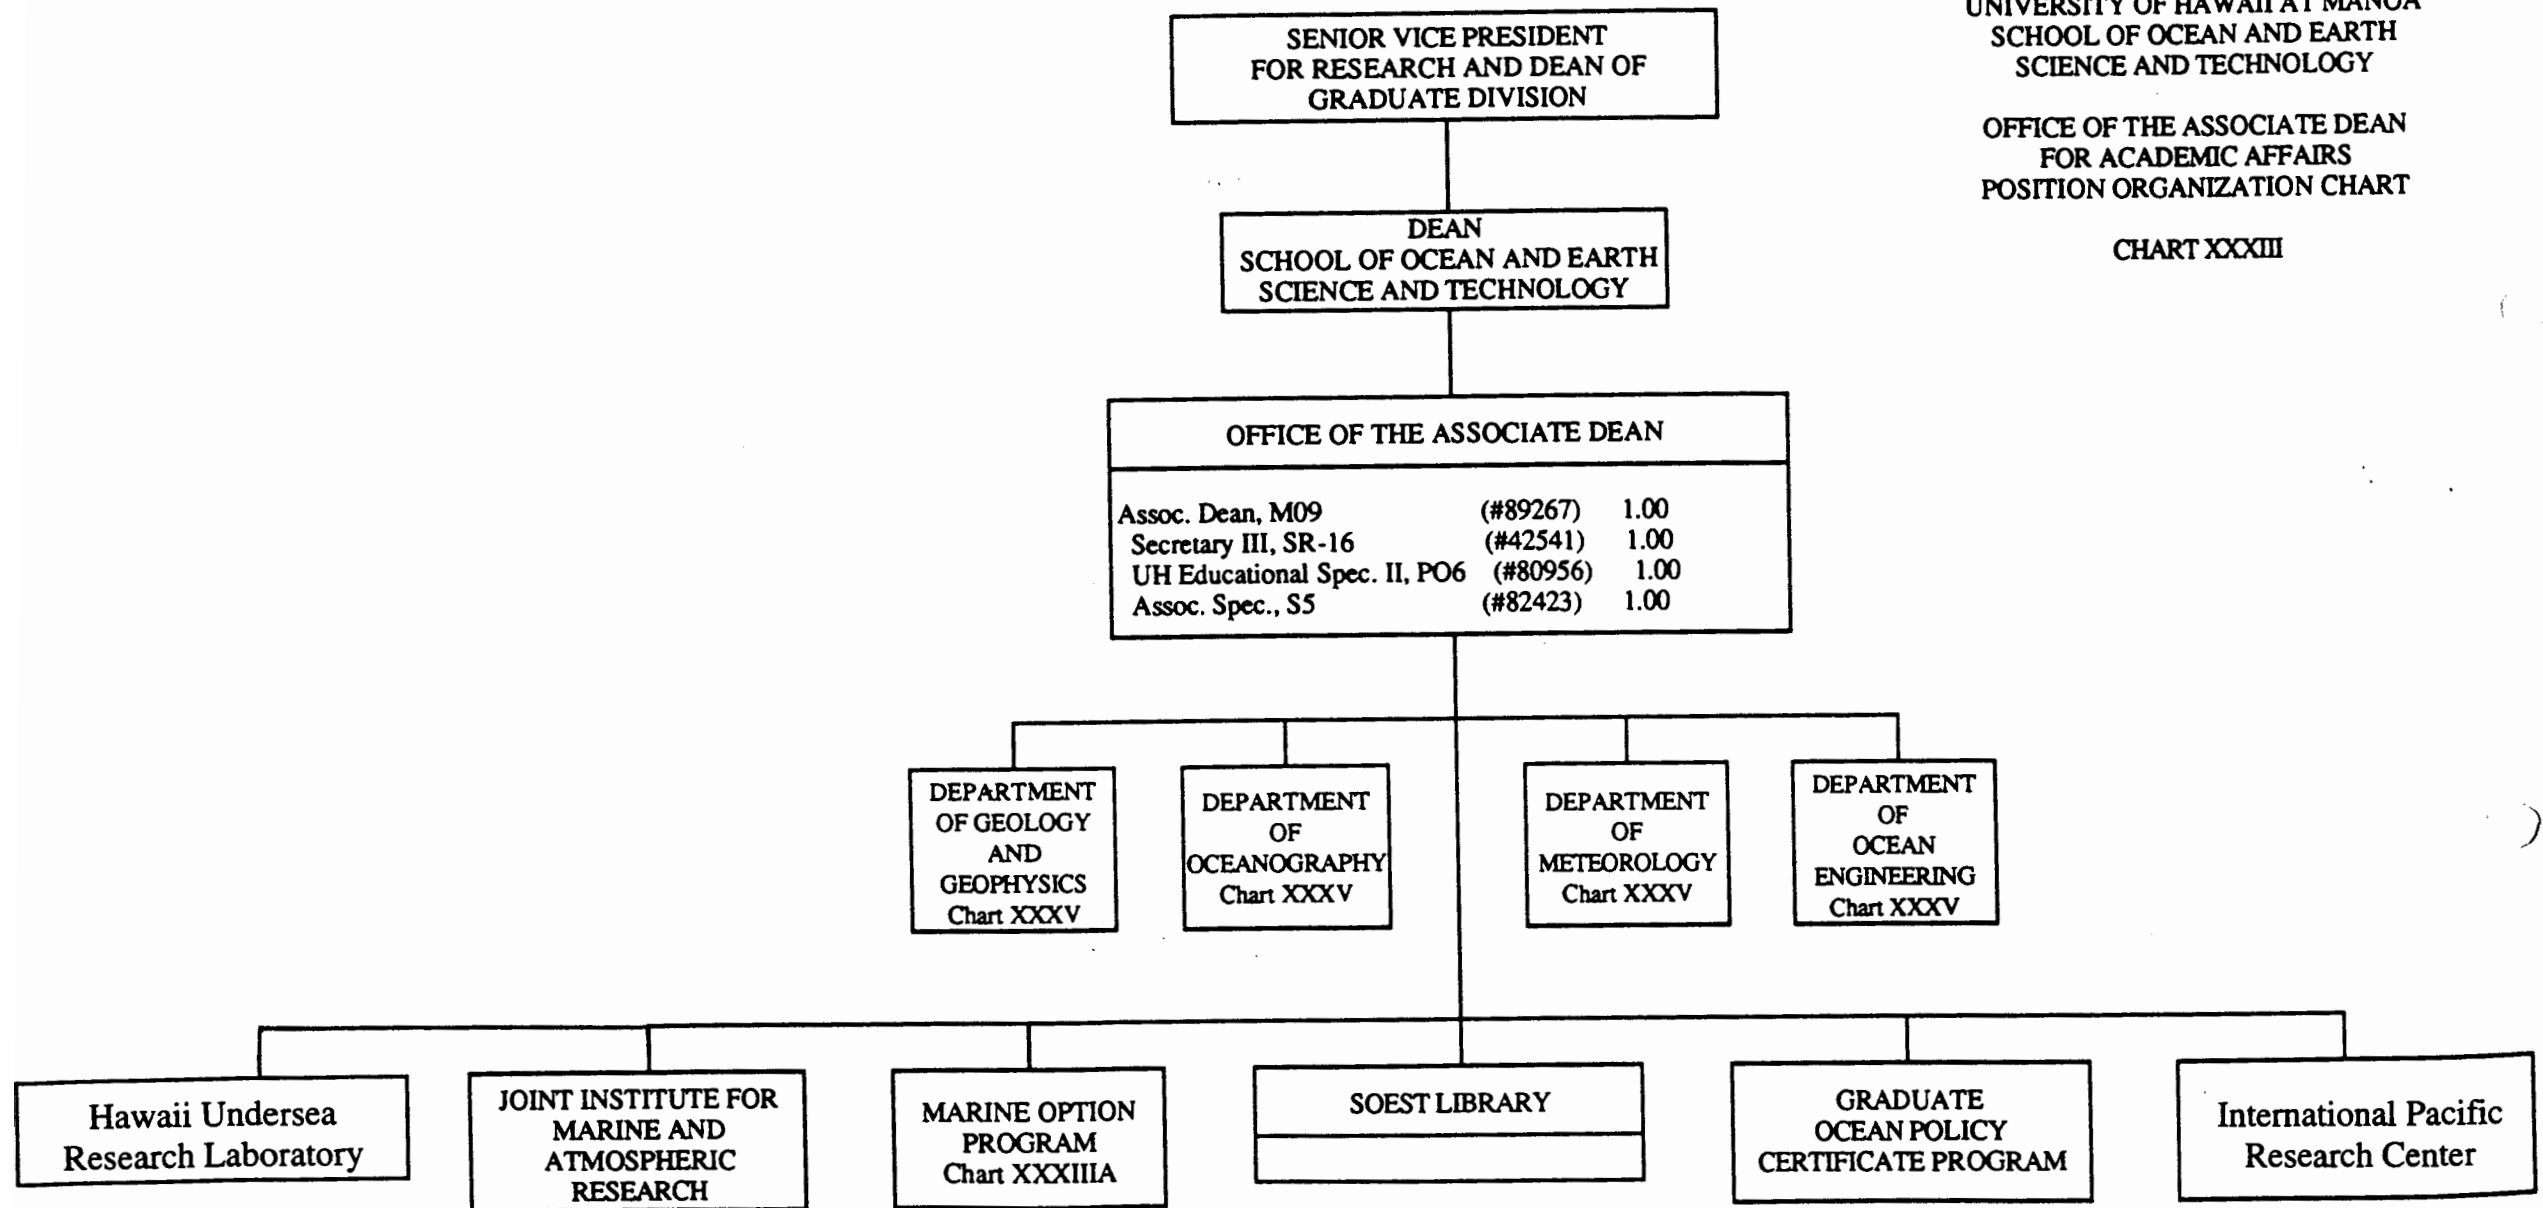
UNIVERSITY OF HAWAII AT MANOA
SCHOOL OF OCEAN AND EARTH SCIENCE AND TECHNOLOGY

OFFICE OF THE ASSOCIATE DEAN FOR ACADEMIC AFFAIRS
POSITION ORGANIZATION CHART

CHART XXXIII

SENIOR VICE PRESIDENT FOR RESEARCH AND DEAN OF GRADUATE DIVISION

DEAN
SCHOOL OF OCEAN AND EARTH SCIENCE AND TECHNOLOGY

OFFICE OF THE ASSOCIATE DEAN

| | | |
|---|---|---|
| Assoc. Dean, M09 | (#89267) | 1.00 |
| Secretary III, SR-16 | (#42541) | 1.00 |
| UH Educational Spec. II, PO6 | (#80956) | 1.00 |
| Assoc. Spec., S5 | (#82423) | 1.00 |

DEPARTMENT OF GEOLOGY AND GEOPHYSICS
Chart XXXV

DEPARTMENT OF OCEANOGRAPHY
Chart XXXV

DEPARTMENT OF METEOROLOGY
Chart XXXV

DEPARTMENT OF OCEAN ENGINEERING
Chart XXXV

Hawaii Undersea Research Laboratory

JOINT INSTITUTE FOR MARINE AND ATMOSPHERIC RESEARCH

MARINE OPTION PROGRAM
Chart XXXIIIA

SOEST LIBRARY

GRADUATE OCEAN POLICY CERTIFICATE PROGRAM

International Pacific Research Center